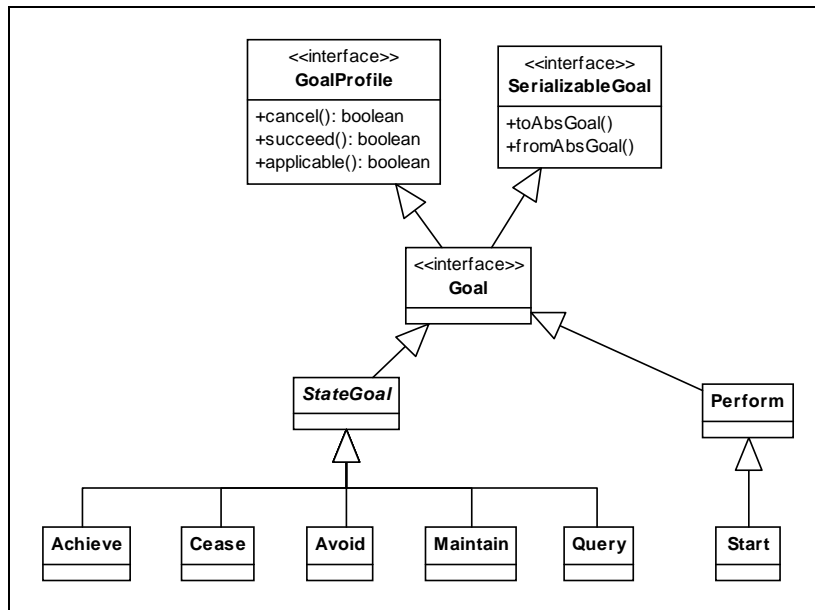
<<interface>>
GoalProfile
+cancel(): boolean
+succeed(): boolean
+applicable(): boolean

<<interface>>
SerializableGoal
+toAbsGoal()
+fromAbsGoal()

<<interface>>
Goal

StateGoal

Perform

Achieve

Cease

Avoid

Maintain

Query

Start